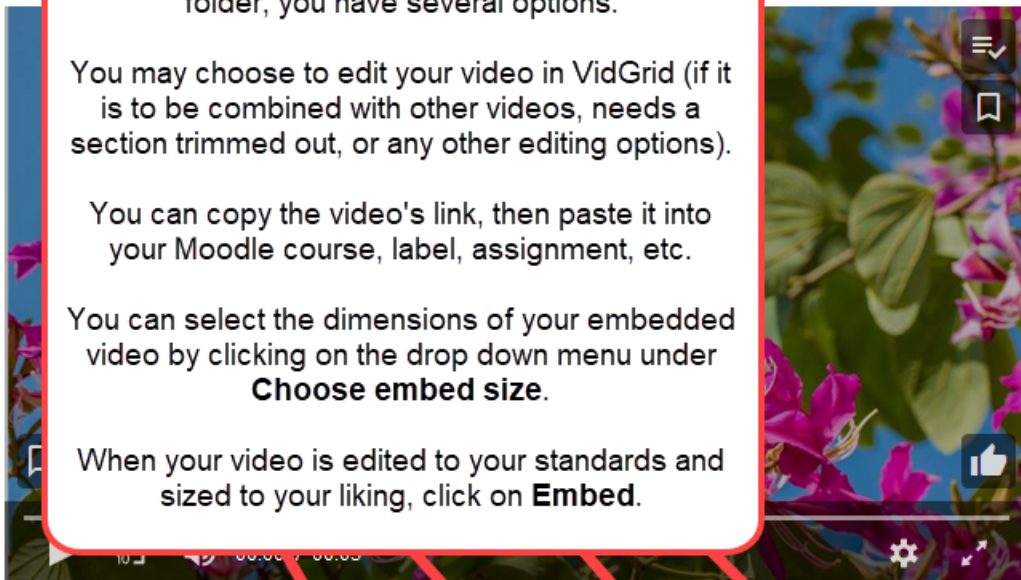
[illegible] you have several options.

You may choose to edit your video in VidGrid (if it is to be combined with other videos, needs a section trimmed out, or any other editing options).

You can copy the video's link, then paste it into your Moodle course, label, assignment, etc.

You can select the dimensions of your embedded video by clicking on the drop down menu under **Choose embed size**.

When your video is edited to your standards and sized to your liking, click on **Embed**.

10 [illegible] / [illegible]